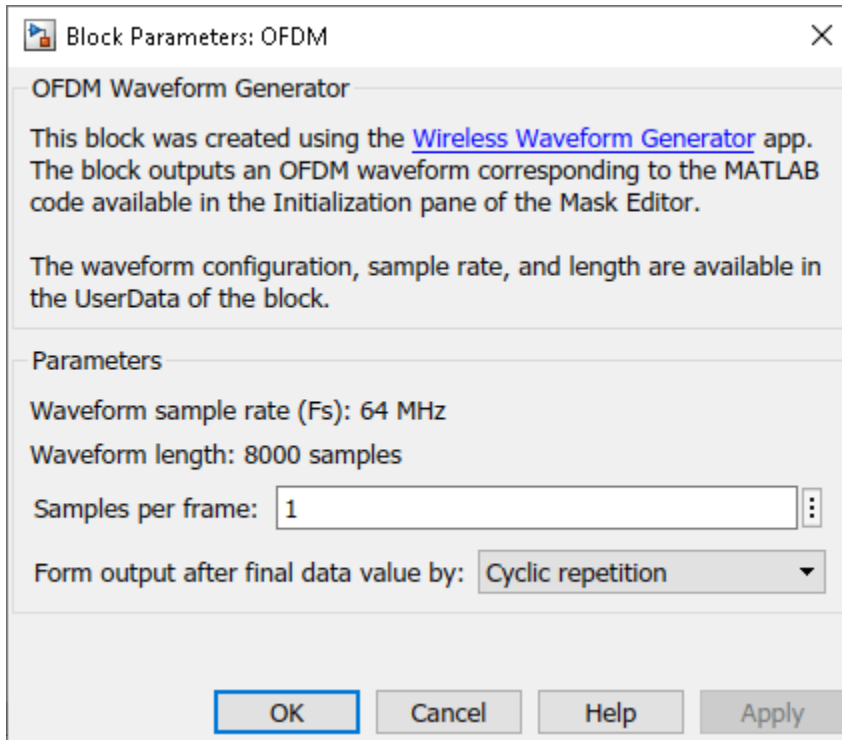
Block Parameters: OFDM

OFDM Waveform Generator

This block was created using the Wireless Waveform Generator app. The block outputs an OFDM waveform corresponding to the MATLAB code available in the Initialization pane of the Mask Editor.

The waveform configuration, sample rate, and length are available in the UserData of the block.

Parameters

Waveform sample rate (Fs): 64 MHz

Waveform length: 8000 samples

Samples per frame: 1

Form output after final data value by: Cyclic repetition

OK Cancel Help Apply